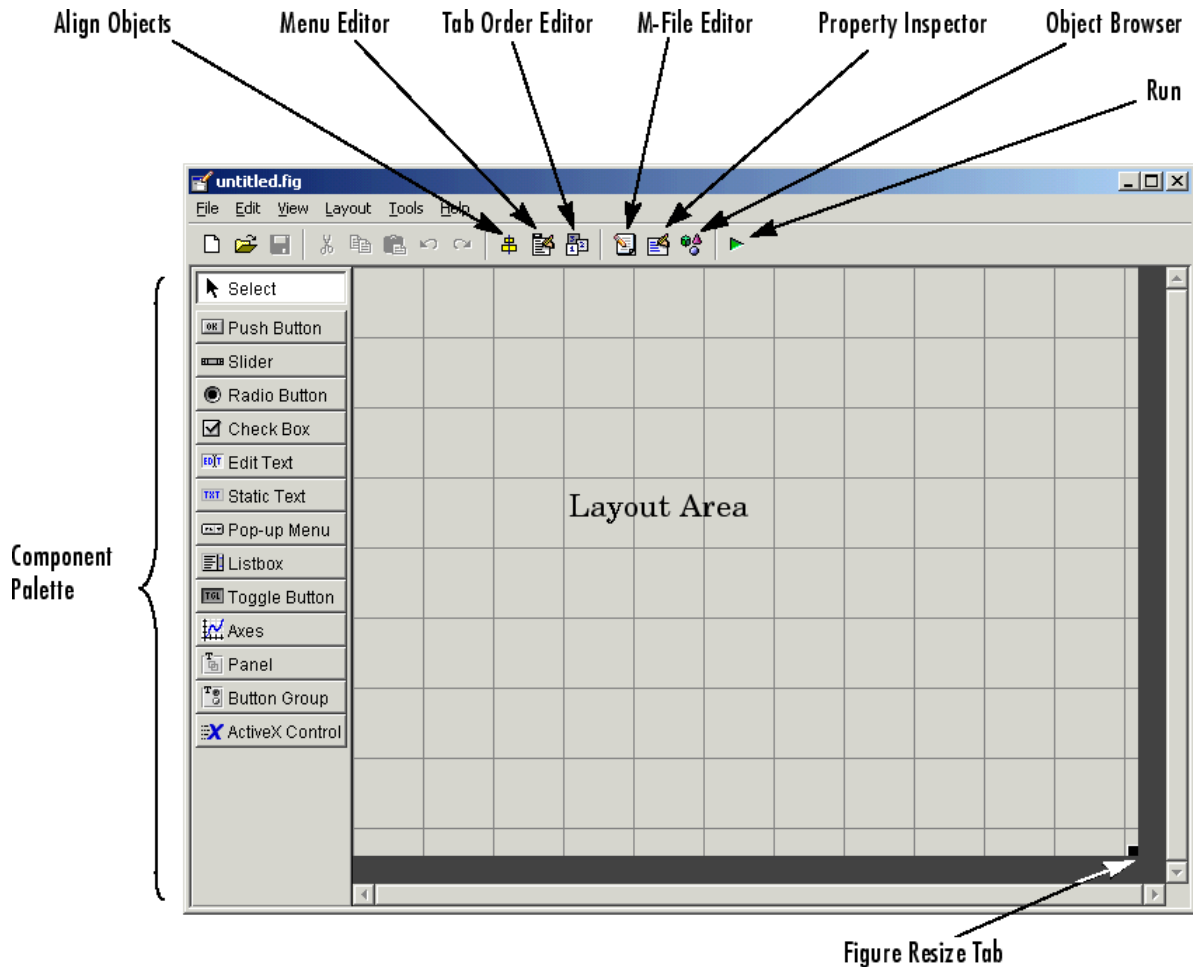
Align Objects
Menu Editor
Tab Order Editor
M-File Editor
Property Inspector
Object Browser
Run

untitled.fig

File Edit View Layout Tools Help

Select
Push Button
Slider
Radio Button
Check Box
Edit Text
Static Text
Pop-up Menu
Listbox
Toggle Button
Axes
Panel
Button Group
ActiveX Control

Component Palette

Layout Area

Figure Resize Tab